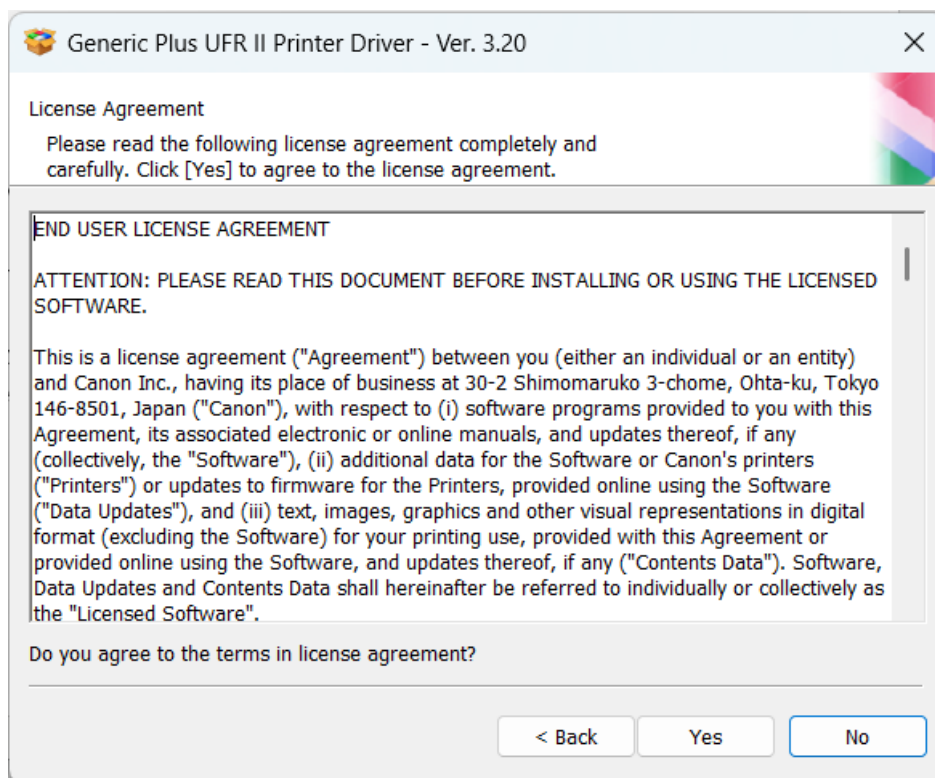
Generic Plus UFR II Printer Driver - Ver. 3.20

License Agreement

Please read the following license agreement completely and carefully. Click [Yes] to agree to the license agreement.

END USER LICENSE AGREEMENT

ATTENTION: PLEASE READ THIS DOCUMENT BEFORE INSTALLING OR USING THE LICENSED SOFTWARE.

This is a license agreement ("Agreement") between you (either an individual or an entity) and Canon Inc., having its place of business at 30-2 Shimomaruko 3-chome, Ohta-ku, Tokyo 146-8501, Japan ("Canon"), with respect to (i) software programs provided to you with this Agreement, its associated electronic or online manuals, and updates thereof, if any (collectively, the "Software"), (ii) additional data for the Software or Canon's printers ("Printers") or updates to firmware for the Printers, provided online using the Software ("Data Updates"), and (iii) text, images, graphics and other visual representations in digital format (excluding the Software) for your printing use, provided with this Agreement or provided online using the Software, and updates thereof, if any ("Contents Data"). Software, Data Updates and Contents Data shall hereinafter be referred to individually or collectively as the "Licensed Software".

Do you agree to the terms in license agreement?

< Back

Yes

No